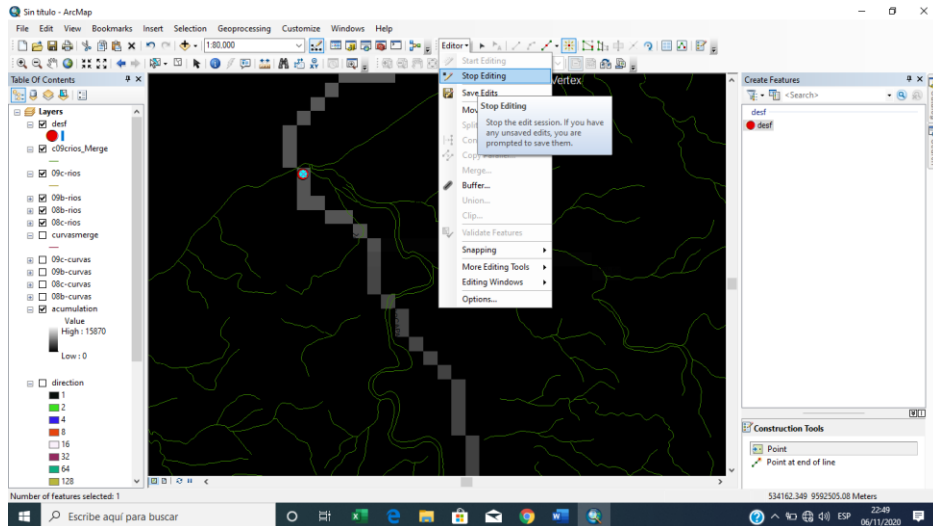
Sin título - ArcMap

File Edit View Bookmarks Insert Selection Geoprocessing Customize Windows Help

1:80.000

Editor

Table Of Contents

Layers
desf
c09crios_Merge
09c-rios
09b-rios
08b-rios
08c-rios
curvasmerge
09c-curvas
09b-curvas
08c-curvas
08b-curvas
acumulation
Value
High : 15870
Low : 0
direction
1
2
4
8
16
32
64
128

Start Editing
Stop Editing
Save Edits
Mov
Split
Con
Copy Parallel...
Merge...
Buffer...
Union...
Clip...
Validate Features
Snapping
More Editing Tools
Editing Windows
Options...

Stop Editing
Stop the edit session. If you have any unsaved edits, you are prompted to save them.

Vertex

Create Features
<Search>
desf
desf

Construction Tools
Point
Point at end of line

Number of features selected: 1

534162.349 9592505.08 Meters

Escribe aquí para buscar

ESP
22:49
06/11/2020